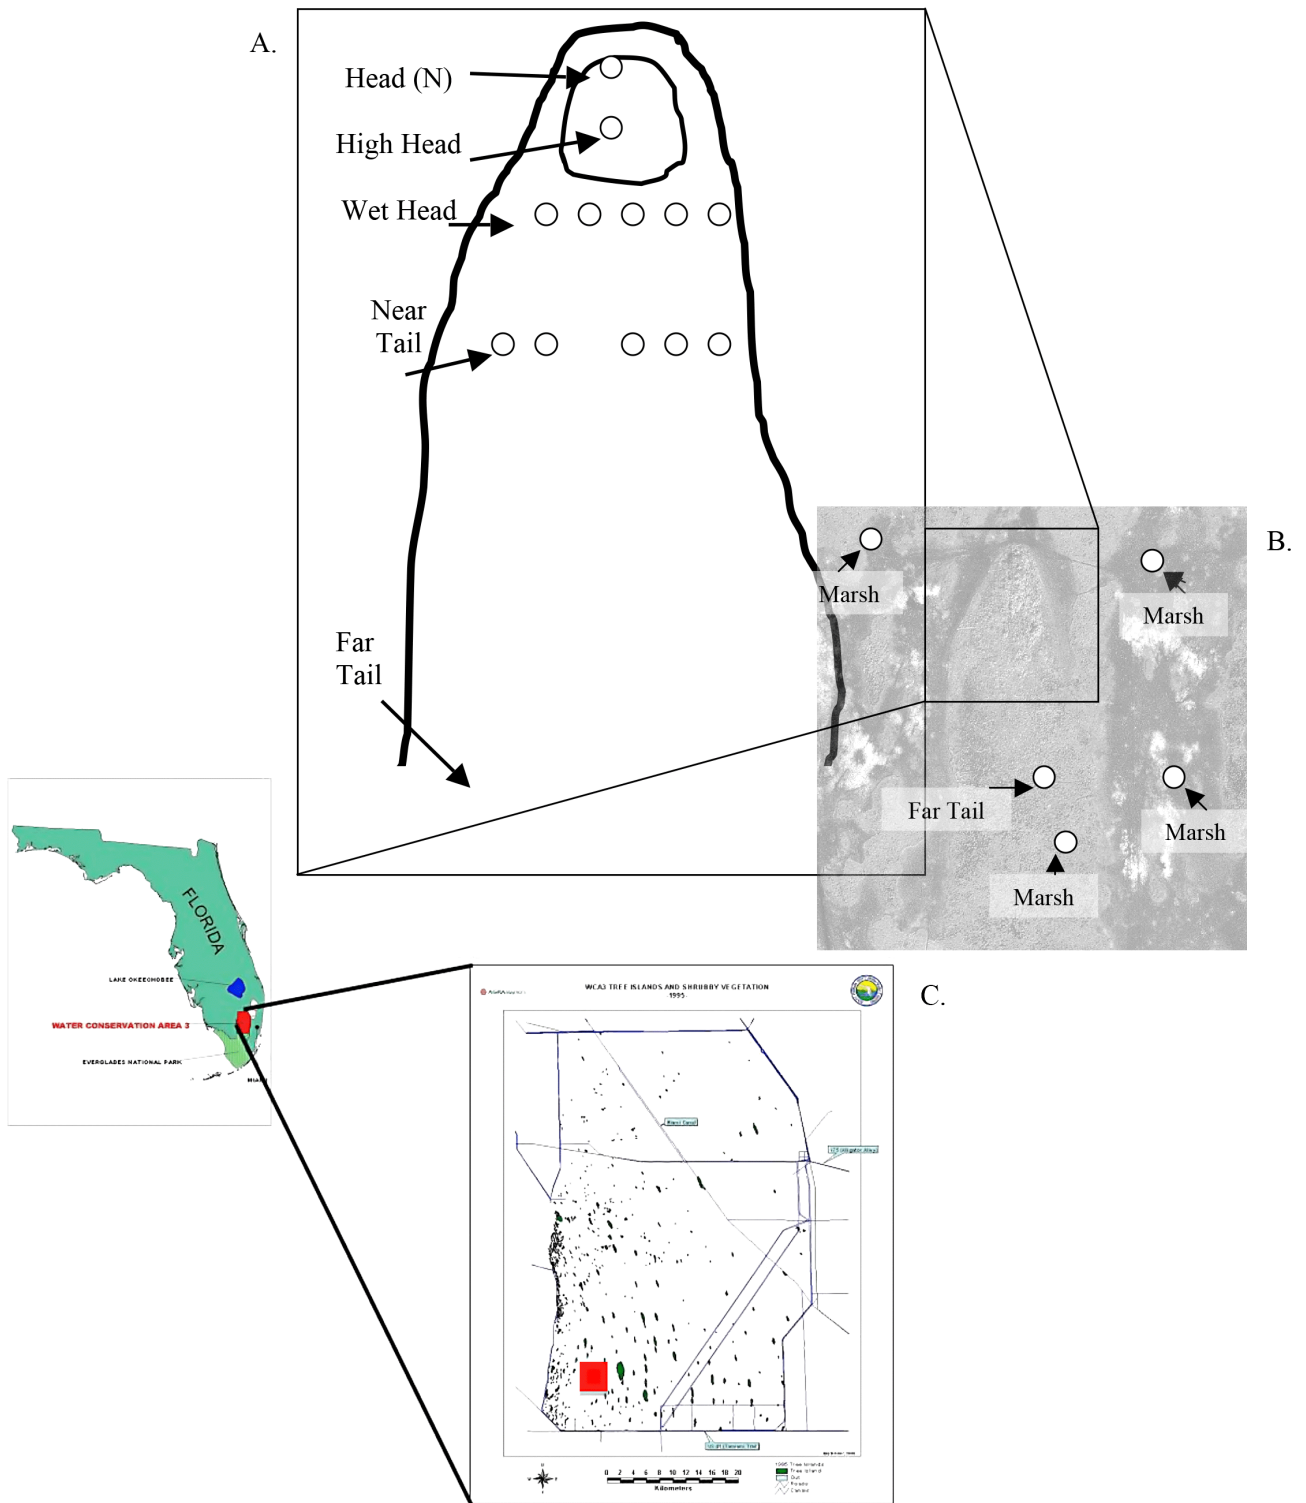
A.

Head (N)

High Head

Wet Head

Near Tail

Far Tail

B.

Marsh

Marsh

Far Tail

Marsh

Marsh

FLORIDA

LAKE OKEECHOBEE

WATER CONSERVATION AREA 3

EVERGLADES NATIONAL PARK

MIAMI

C.

WCA3 TREE ISLANDS AND SHRUBBY VEGETATION
1995

Miami Canal

Alligator Alley

US 41 (Tamiami Trail)

0 2 4 6 8 10 12 14 16 18 20
Kilometers

1995 Tree Islands
Tree Island
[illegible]
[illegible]
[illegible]